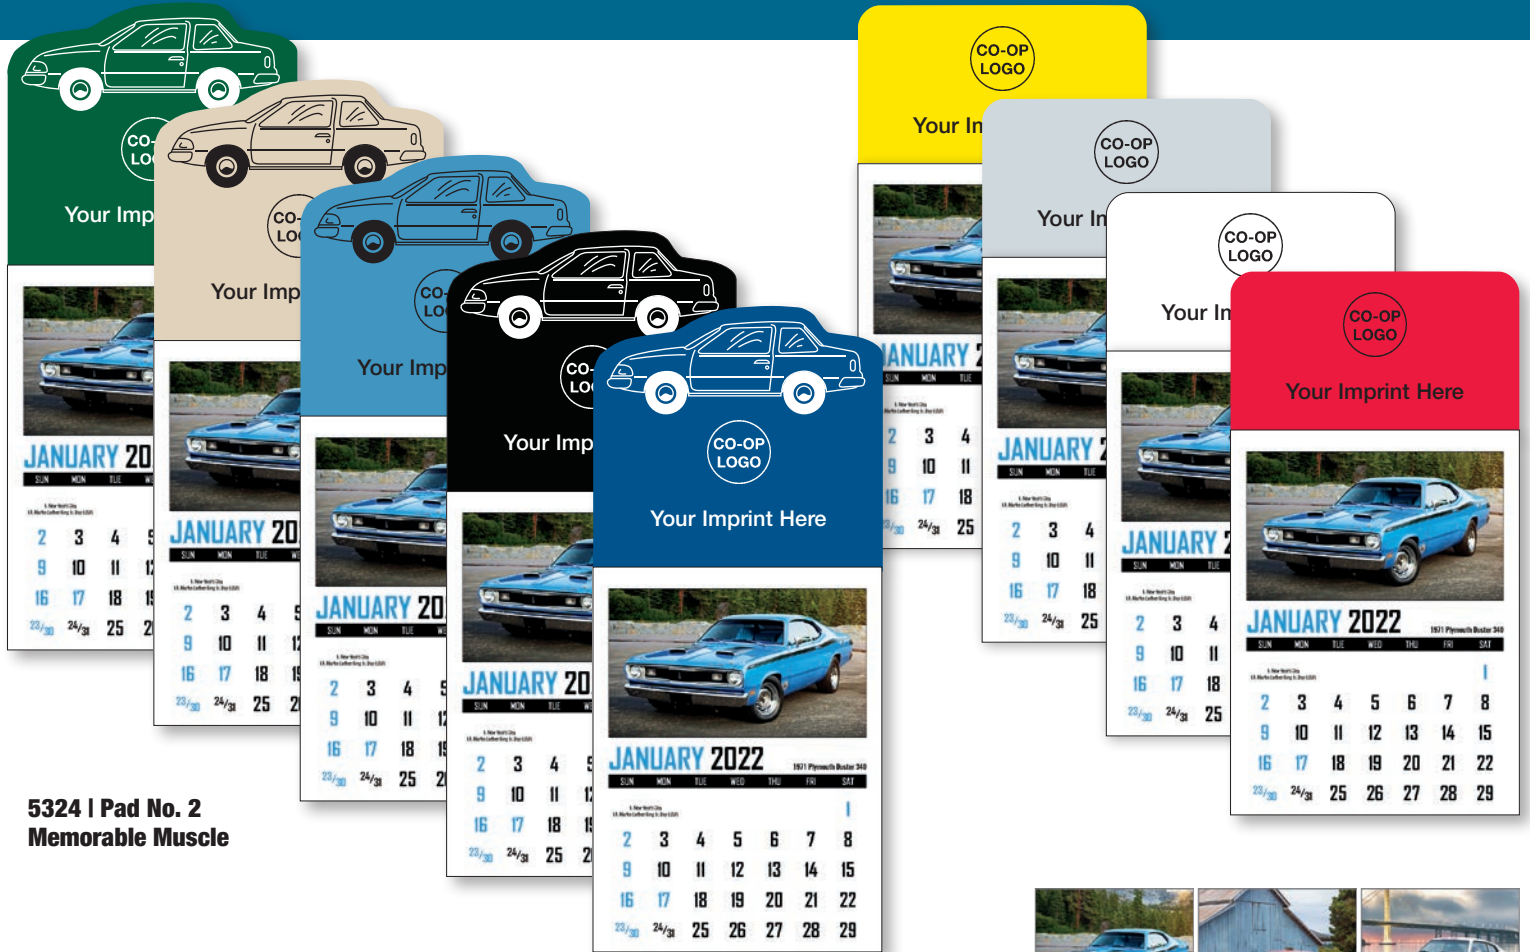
CO-OP LOGO

Your Imprint Here

JANUARY 2022

1971 Plymouth Duster 340

| SUN | MON | TUE | WED | THU | FRI | SAT |
|---|---|---|---|---|---|---|
| | | | | | | 1 |
| 2 | 3 | 4 | 5 | 6 | 7 | 8 |
| 9 | 10 | 11 | 12 | 13 | 14 | 15 |
| 16 | 17 | 18 | 19 | 20 | 21 | 22 |
| 23/30 | 24/31 | 25 | 26 | 27 | 28 | 29 |

5324 | Pad No. 2
Memorable Muscle